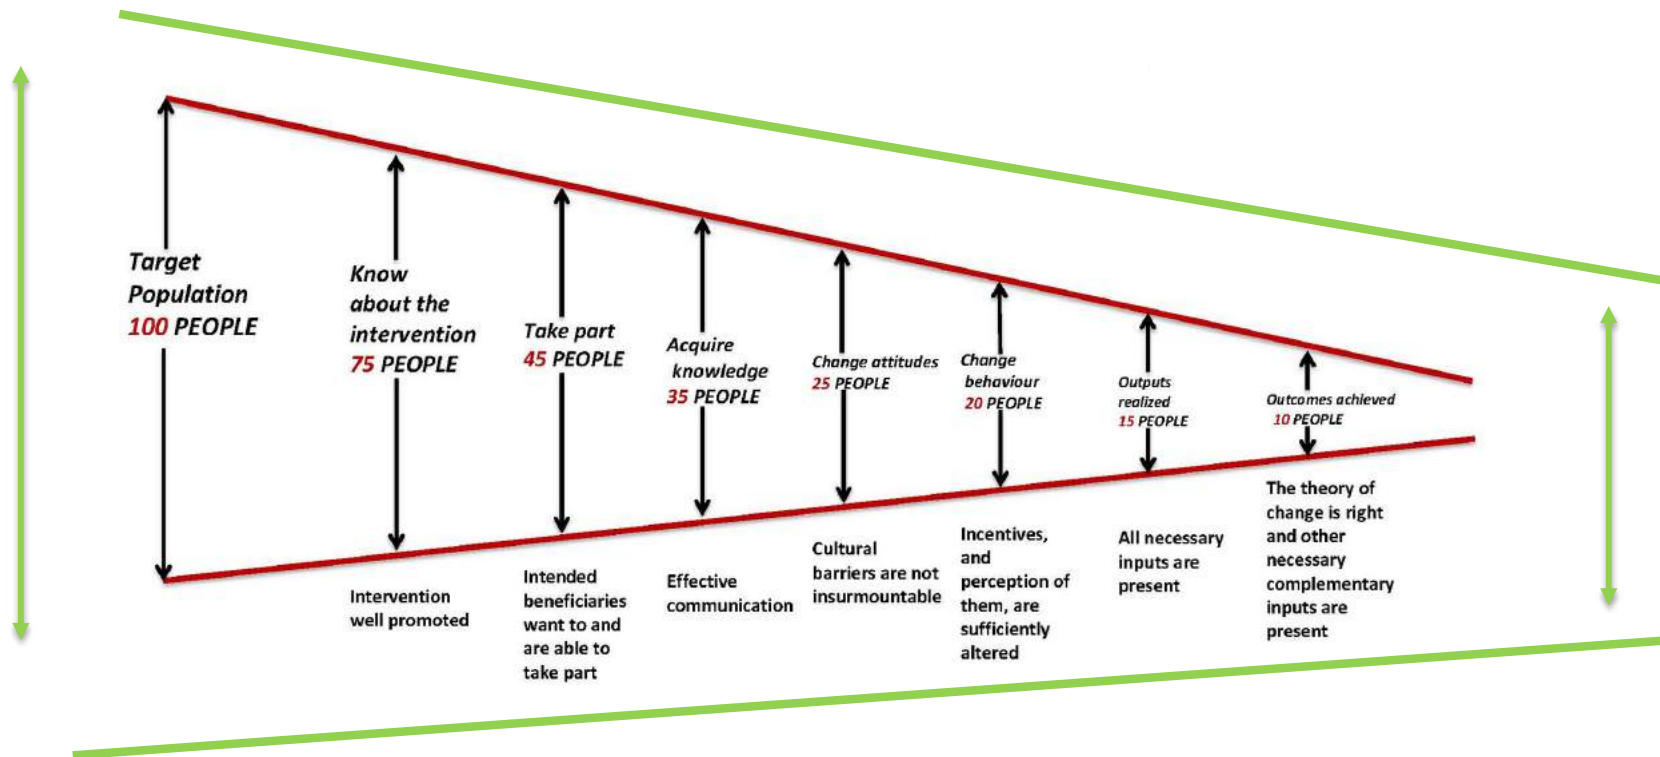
Target Population 100 PEOPLE

Know about the intervention 75 PEOPLE

Take part 45 PEOPLE

Acquire knowledge 35 PEOPLE

Change attitudes 25 PEOPLE

Change behaviour 20 PEOPLE

Outputs realized 15 PEOPLE

Outcomes achieved 10 PEOPLE

Intervention well promoted

Intended beneficiaries want to and are able to take part

Effective communication

Cultural barriers are not insurmountable

Incentives, and perception of them, are sufficiently altered

All necessary inputs are present

The theory of change is right and other necessary complementary inputs are present